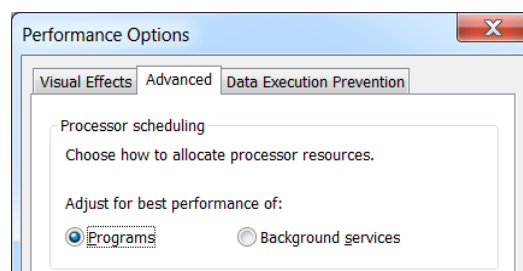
Performance Options

X

Visual Effects | Advanced | Data Execution Prevention

Processor scheduling

Choose how to allocate processor resources.

Adjust for best performance of:

Programs

Background services